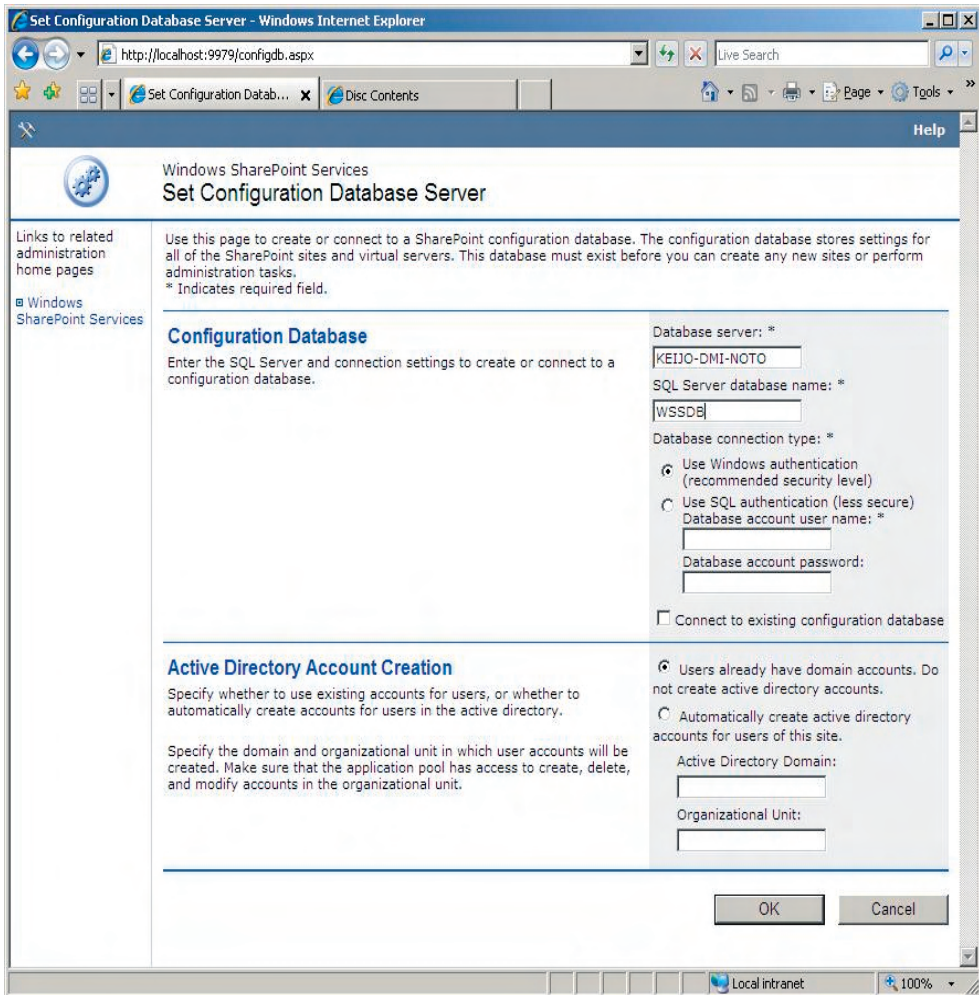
Set Configuration Database Server - Windows Internet Explorer

http://localhost:9979/configdb.aspx

Live Search

Set Configuration Datab...

Disc Contents

Page ▾ Tools ▾

Help

Windows SharePoint Services

Set Configuration Database Server

Links to related administration home pages

Windows SharePoint Services

Use this page to create or connect to a SharePoint configuration database. The configuration database stores settings for all of the SharePoint sites and virtual servers. This database must exist before you can create any new sites or perform administration tasks.
* Indicates required field.

Configuration Database

Enter the SQL Server and connection settings to create or connect to a configuration database.

Database server: *

KEIJO-DMI-NOTO

SQL Server database name: *

WSSDB

Database connection type: *

Use Windows authentication (recommended security level)

Use SQL authentication (less secure)

Database account user name: *

Database account password:

Connect to existing configuration database

Active Directory Account Creation

Specify whether to use existing accounts for users, or whether to automatically create accounts for users in the active directory.

Specify the domain and organizational unit in which user accounts will be created. Make sure that the application pool has access to create, delete, and modify accounts in the organizational unit.

Users already have domain accounts. Do not create active directory accounts.

Automatically create active directory accounts for users of this site.

Active Directory Domain:

Organizational Unit:

OK

Cancel

Local intranet

100%